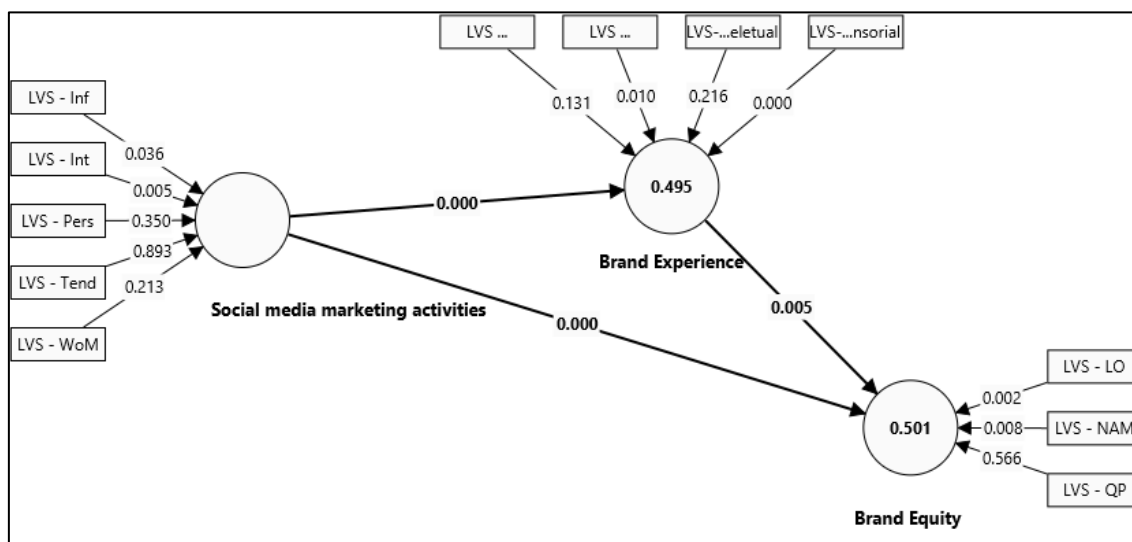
LVS ...

LVS ...

LVS-...eletual

LVS-...nsorial

0.131

0.010

0.216

0.000

LVS - Inf

0.036

LVS - Int

0.005

LVS - Pers

0.350

0.893

LVS - Tend

0.213

LVS - WoM

0.000

0.495

Brand Experience

Social media marketing activities

0.000

0.005

LVS - LO

0.002

0.008

LVS - NAM

0.501

0.566

LVS - QP

Brand Equity